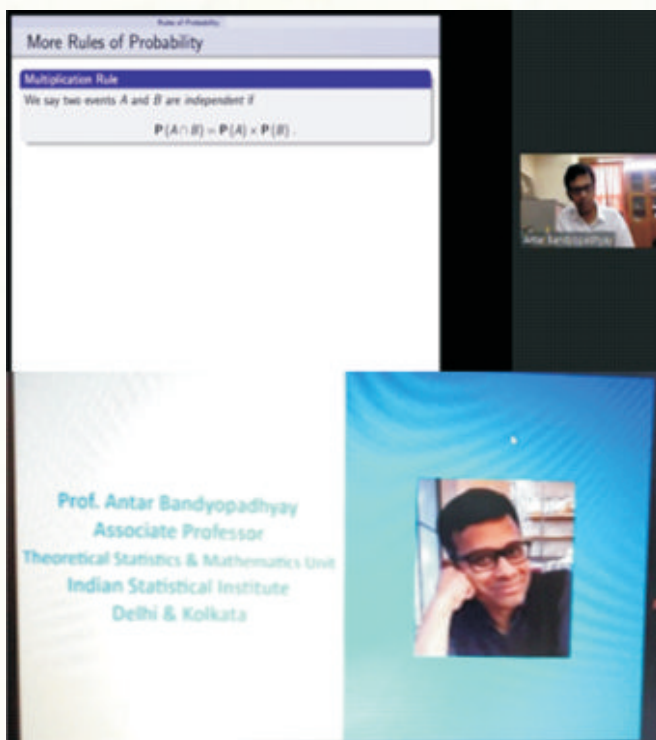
Rules of Probability

More Rules of Probability

Multiplication Rule

We say two events $A$ and $B$ are independent if

$\mathbf{P}(A \cap B) = \mathbf{P}(A) \times \mathbf{P}(B)$.

Antar Bandyopadhyay

Prof. Antar Bandyopadhyay
Associate Professor
Theoretical Statistics & Mathematics Unit
Indian Statistical Institute
Delhi & Kolkata